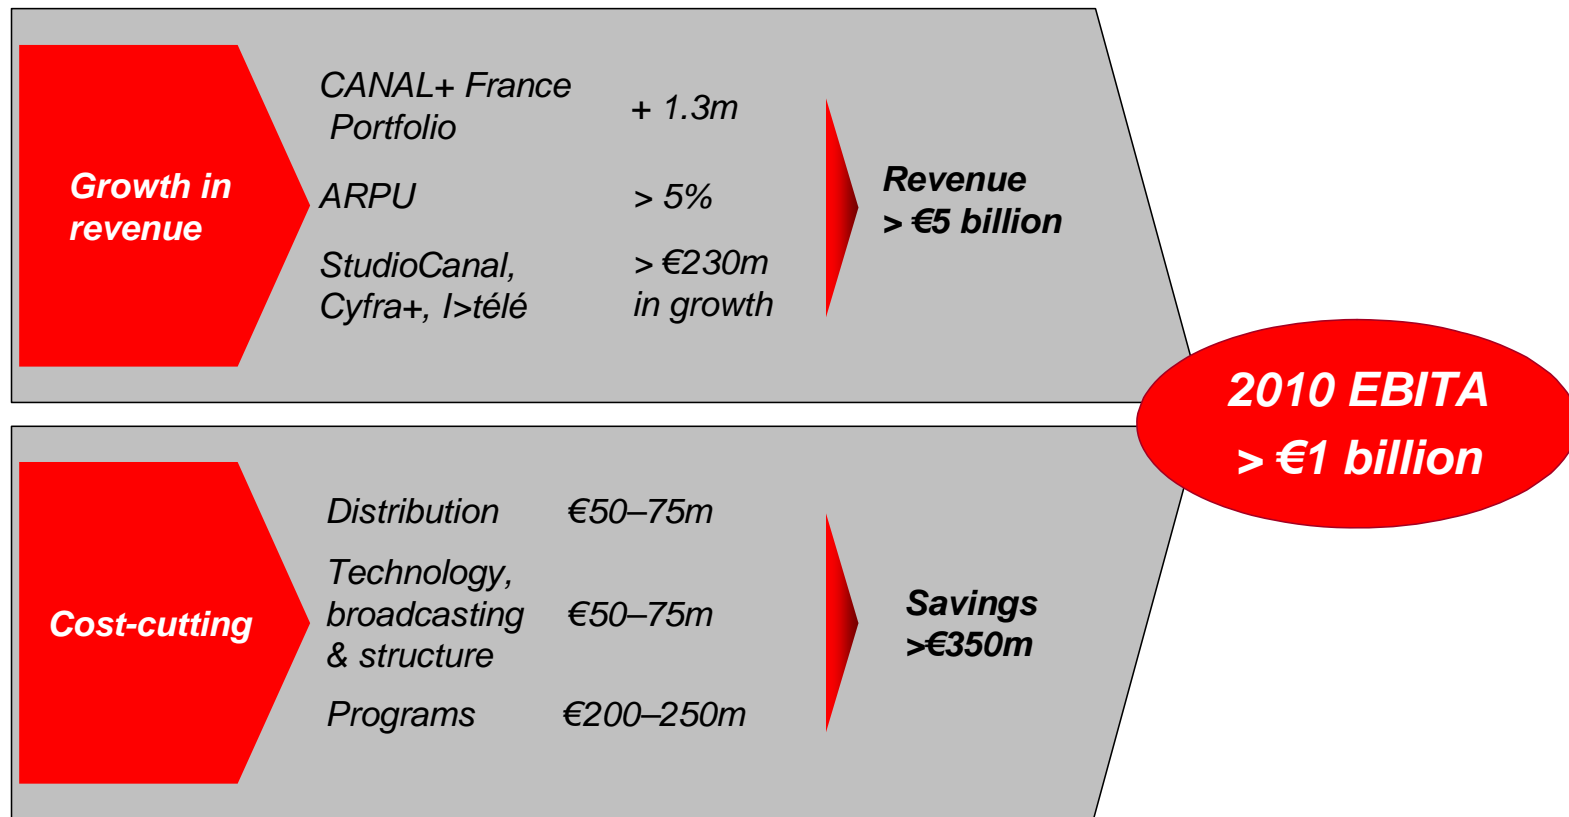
Growth in revenue

CANAL+ France Portfolio + 1.3m

ARPU > 5%

StudioCanal, Cyfra+, I>télé > €230m in growth

Revenue
> €5 billion

2010 EBITA
> €1 billion

Cost-cutting

Distribution €50–75m

Technology, broadcasting & structure €50–75m

Programs €200–250m

Savings
>€350m